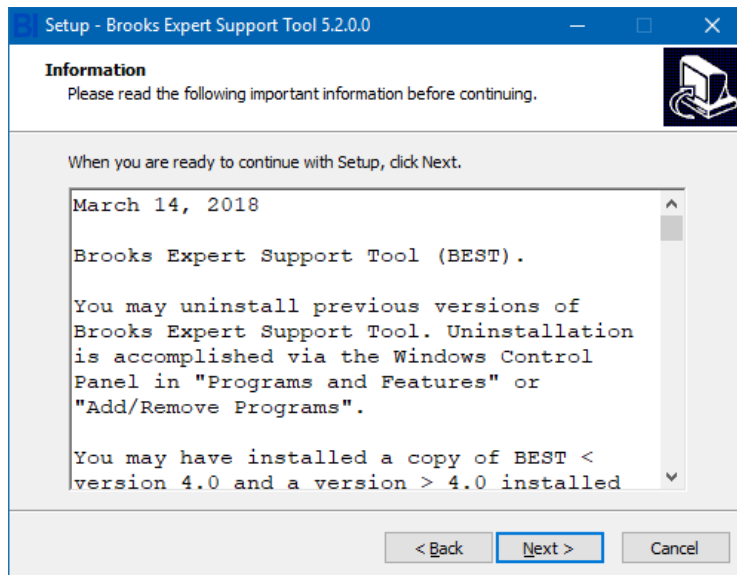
Setup - Brooks Expert Support Tool 5.2.0.0

Information
Please read the following important information before continuing.

When you are ready to continue with Setup, click Next.

March 14, 2018

Brooks Expert Support Tool (BEST).

You may uninstall previous versions of Brooks Expert Support Tool. Uninstallation is accomplished via the Windows Control Panel in "Programs and Features" or "Add/Remove Programs".

You may have installed a copy of BEST < version 4.0 and a version > 4.0 installed

< Back    Next >    Cancel